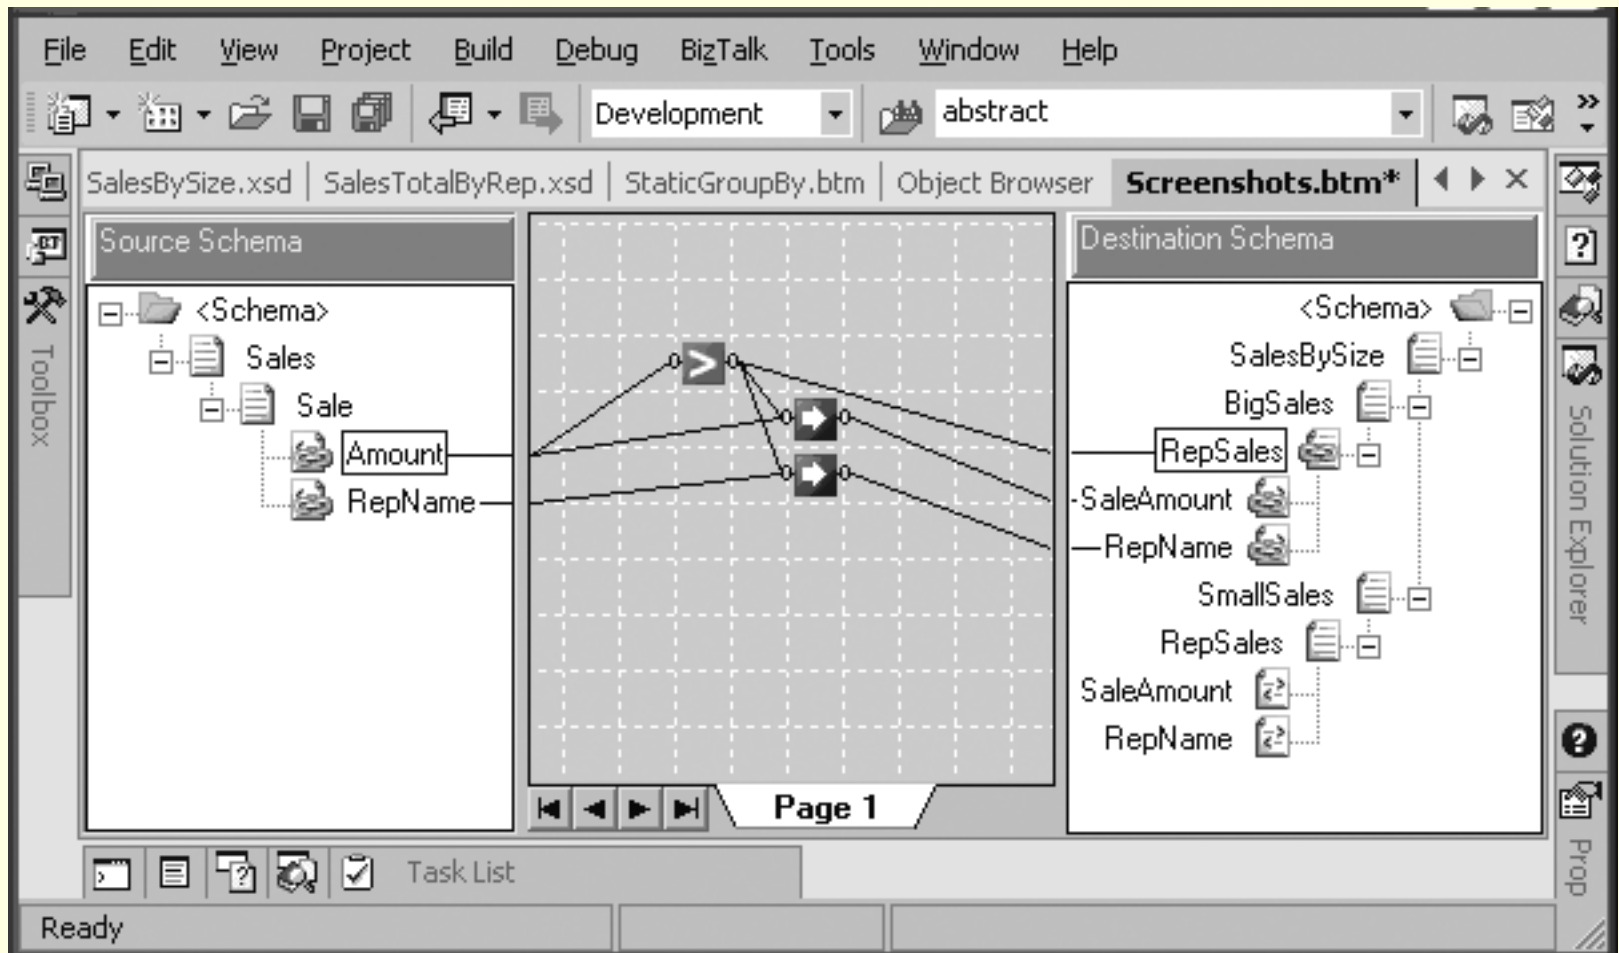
File Edit View Project Build Debug BizTalk Tools Window Help

Development

abstract

Toolbox

SalesBySize.xsd | SalesTotalByRep.xsd | StaticGroupBy.btm | Object Browser | Screenshots.btm*

Source Schema

<Schema>
Sales
Sale
Amount
RepName

Page 1

Destination Schema

<Schema>
SalesBySize
BigSales
RepSales
SaleAmount
RepName
SmallSales
RepSales
SaleAmount
RepName

Solution Explorer

Prop

Task List

Ready